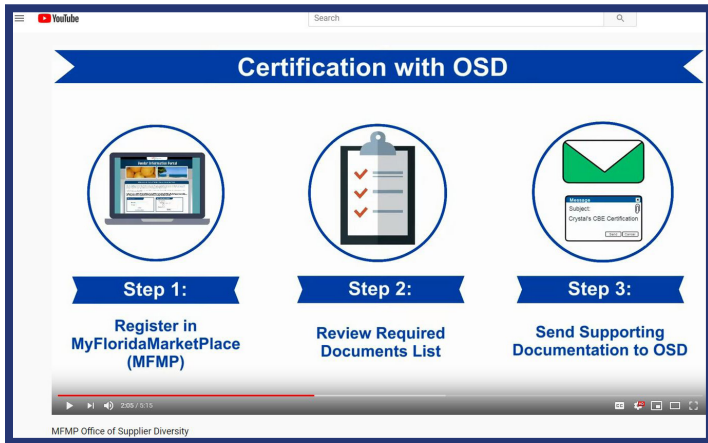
YouTube

Search

Certification with OSD

Message
Subject:
Crystal's CBE Certification

Step 1:
Register in MyFloridaMarketPlace (MFMP)

Step 2:
Review Required Documents List

Step 3:
Send Supporting Documentation to OSD

2:05 / 5:15

MFMP Office of Supplier Diversity